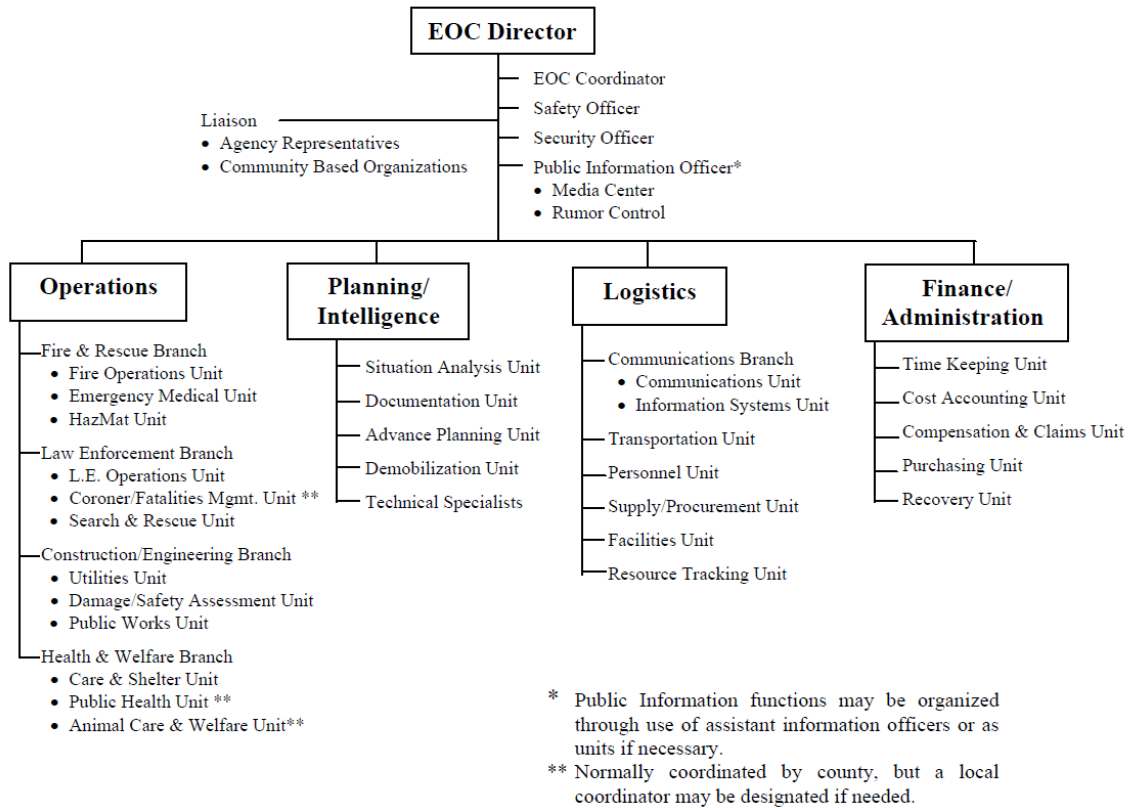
EOC Director

Liaison
- Agency Representatives
- Community Based Organizations

EOC Coordinator
Safety Officer
Security Officer
Public Information Officer*
- Media Center
- Rumor Control

Operations

Fire & Rescue Branch
- Fire Operations Unit
- Emergency Medical Unit
- HazMat Unit

Law Enforcement Branch
- L.E. Operations Unit
- Coroner/Fatalities Mgmt. Unit **
- Search & Rescue Unit

Construction/Engineering Branch
- Utilities Unit
- Damage/Safety Assessment Unit
- Public Works Unit

Health & Welfare Branch
- Care & Shelter Unit
- Public Health Unit **
- Animal Care & Welfare Unit**

Planning/ Intelligence

Situation Analysis Unit
Documentation Unit
Advance Planning Unit
Demobilization Unit
Technical Specialists

Logistics

Communications Branch
- Communications Unit
- Information Systems Unit

Transportation Unit
Personnel Unit
Supply/Procurement Unit
Facilities Unit
Resource Tracking Unit

Finance/ Administration

Time Keeping Unit
Cost Accounting Unit
Compensation & Claims Unit
Purchasing Unit
Recovery Unit

* Public Information functions may be organized through use of assistant information officers or as units if necessary.

** Normally coordinated by county, but a local coordinator may be designated if needed.